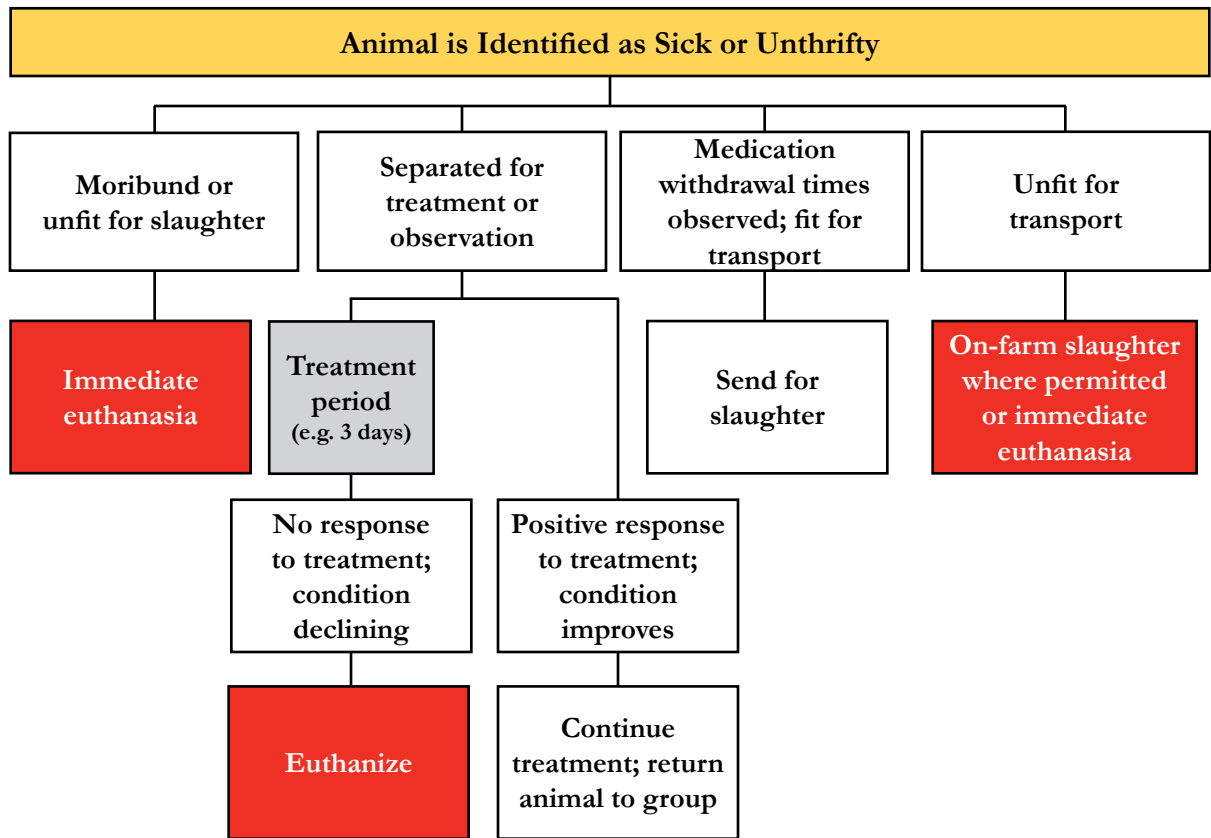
Animal is Identified as Sick or Unthrifty

Moribund or unfit for slaughter

Separated for treatment or observation

Medication withdrawal times observed; fit for transport

Unfit for transport

Immediate euthanasia

Treatment period
(e.g. 3 days)

Send for slaughter

On-farm slaughter where permitted or immediate euthanasia

No response to treatment; condition declining

Positive response to treatment; condition improves

Euthanize

Continue treatment; return animal to group